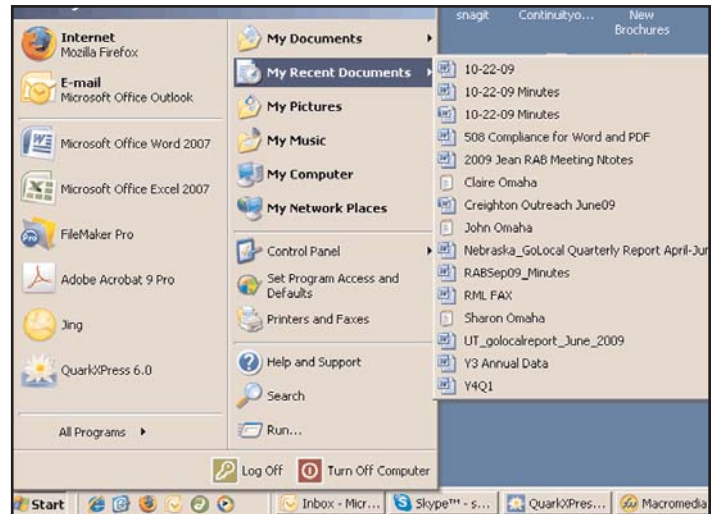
snagit
Continuityo...
New Brochures

Internet
Mozilla Firefox

E-mail
Microsoft Office Outlook

Microsoft Office Word 2007

Microsoft Office Excel 2007

FileMaker Pro

Adobe Acrobat 9 Pro

Jing

QuarkXPress 6.0

All Programs

My Documents
My Recent Documents
My Pictures
My Music
My Computer
My Network Places

Control Panel
Set Program Access and Defaults
Printers and Faxes

Help and Support
Search
Run...

10-22-09
10-22-09 Minutes
10-22-09 Minutes
508 Compliance for Word and PDF
2009 Jean RAB Meeting Ntotes
Claire Omaha
Creighton Outreach June09
John Omaha
Nebraska_GoLocal Quarterly Report April-Jun
RABSep09_Minutes
RML FAX
Sharon Omaha
UT_golocalreport_June_2009
Y3 Annual Data
Y4Q1

Log Off
Turn Off Computer

Start
Inbox - Micr...
Skype™ - s...
QuarkXPres...
Macromedia